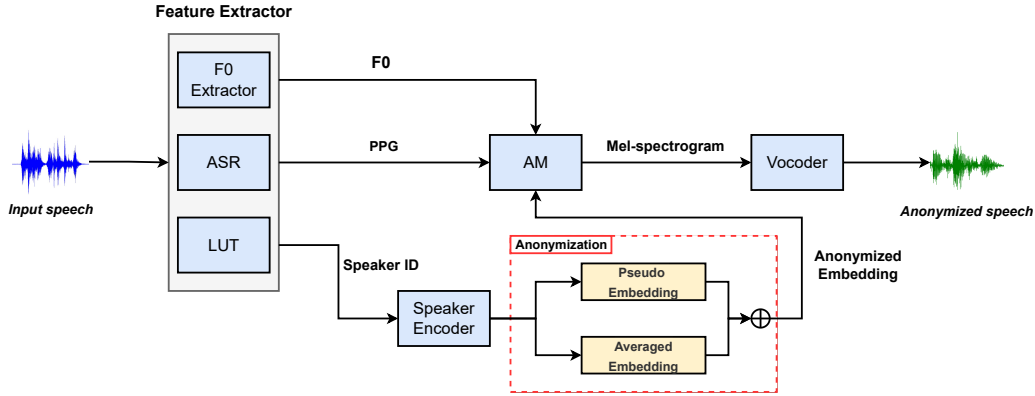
Feature Extractor

F0 Extractor

ASR

LUT

Input speech

F0

PPG

AM

Mel-spectrogram

Vocoder

Anonymized speech

Speaker ID

Speaker Encoder

Anonymization

Pseudo Embedding

Averaged Embedding

$\oplus$

Anonymized Embedding